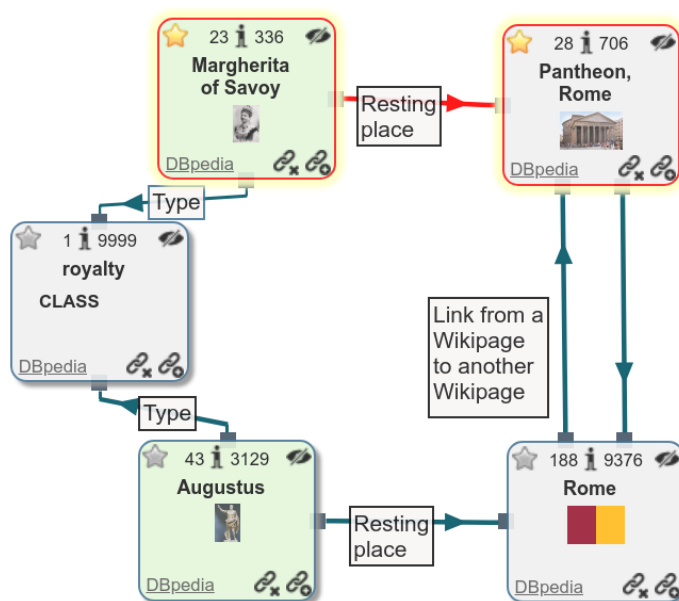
23 336
Margherita of Savoy
DBpedia

Resting place

28 706
Pantheon, Rome
DBpedia

Type

1 9999
royalty
CLASS
DBpedia

Link from a Wikipage to another Wikipage

Type

43 3129
Augustus
DBpedia

Resting place

188 9376
Rome
DBpedia